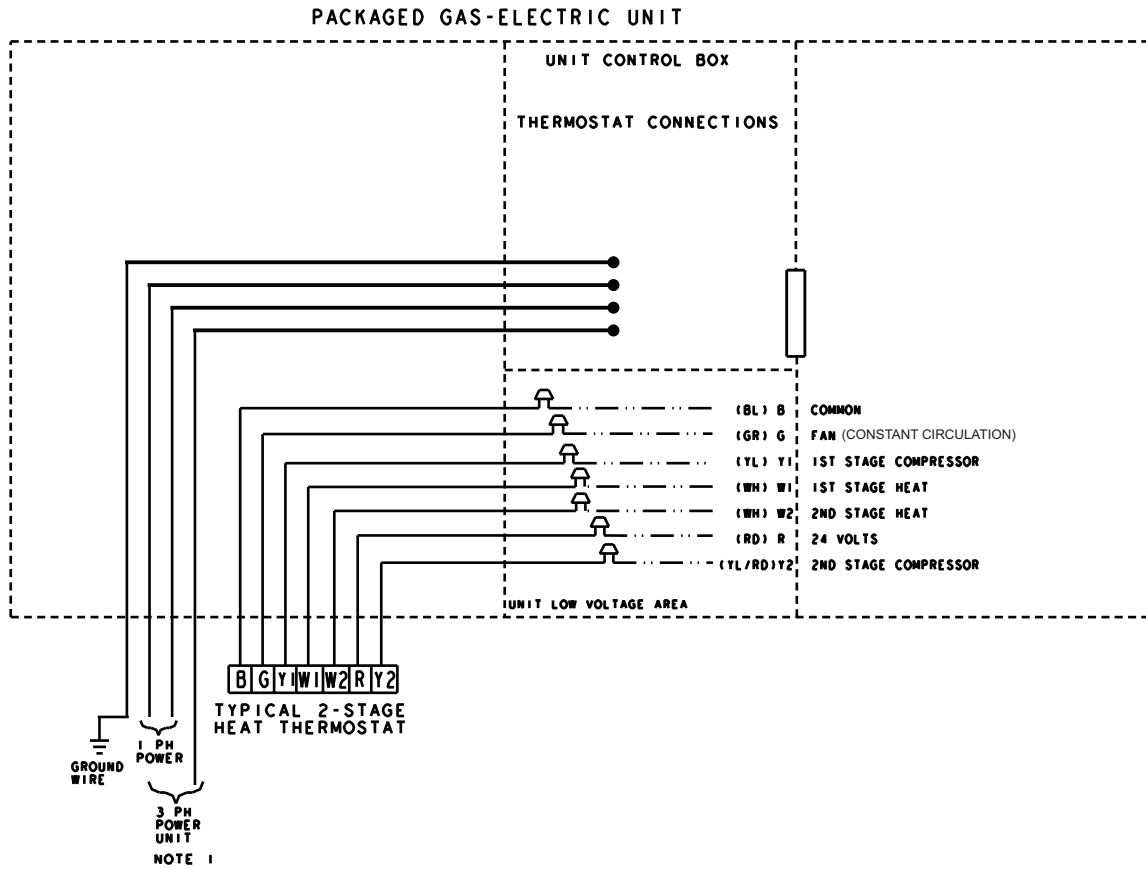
PACKAGED GAS-ELECTRIC UNIT

UNIT CONTROL BOX

THERMOSTAT CONNECTIONS

(BL) B COMMON
(GR) G FAN (CONSTANT CIRCULATION)
(YL) Y1 1ST STAGE COMPRESSOR
(WH) W1 1ST STAGE HEAT
(WH) W2 2ND STAGE HEAT
(RD) R 24 VOLTS
(YL/RD) Y2 2ND STAGE COMPRESSOR

UNIT LOW VOLTAGE AREA

B G Y1 W1 W2 R Y2

TYPICAL 2-STAGE HEAT THERMOSTAT

GROUND WIRE

1 PH POWER

3 PH POWER UNIT

NOTE 1